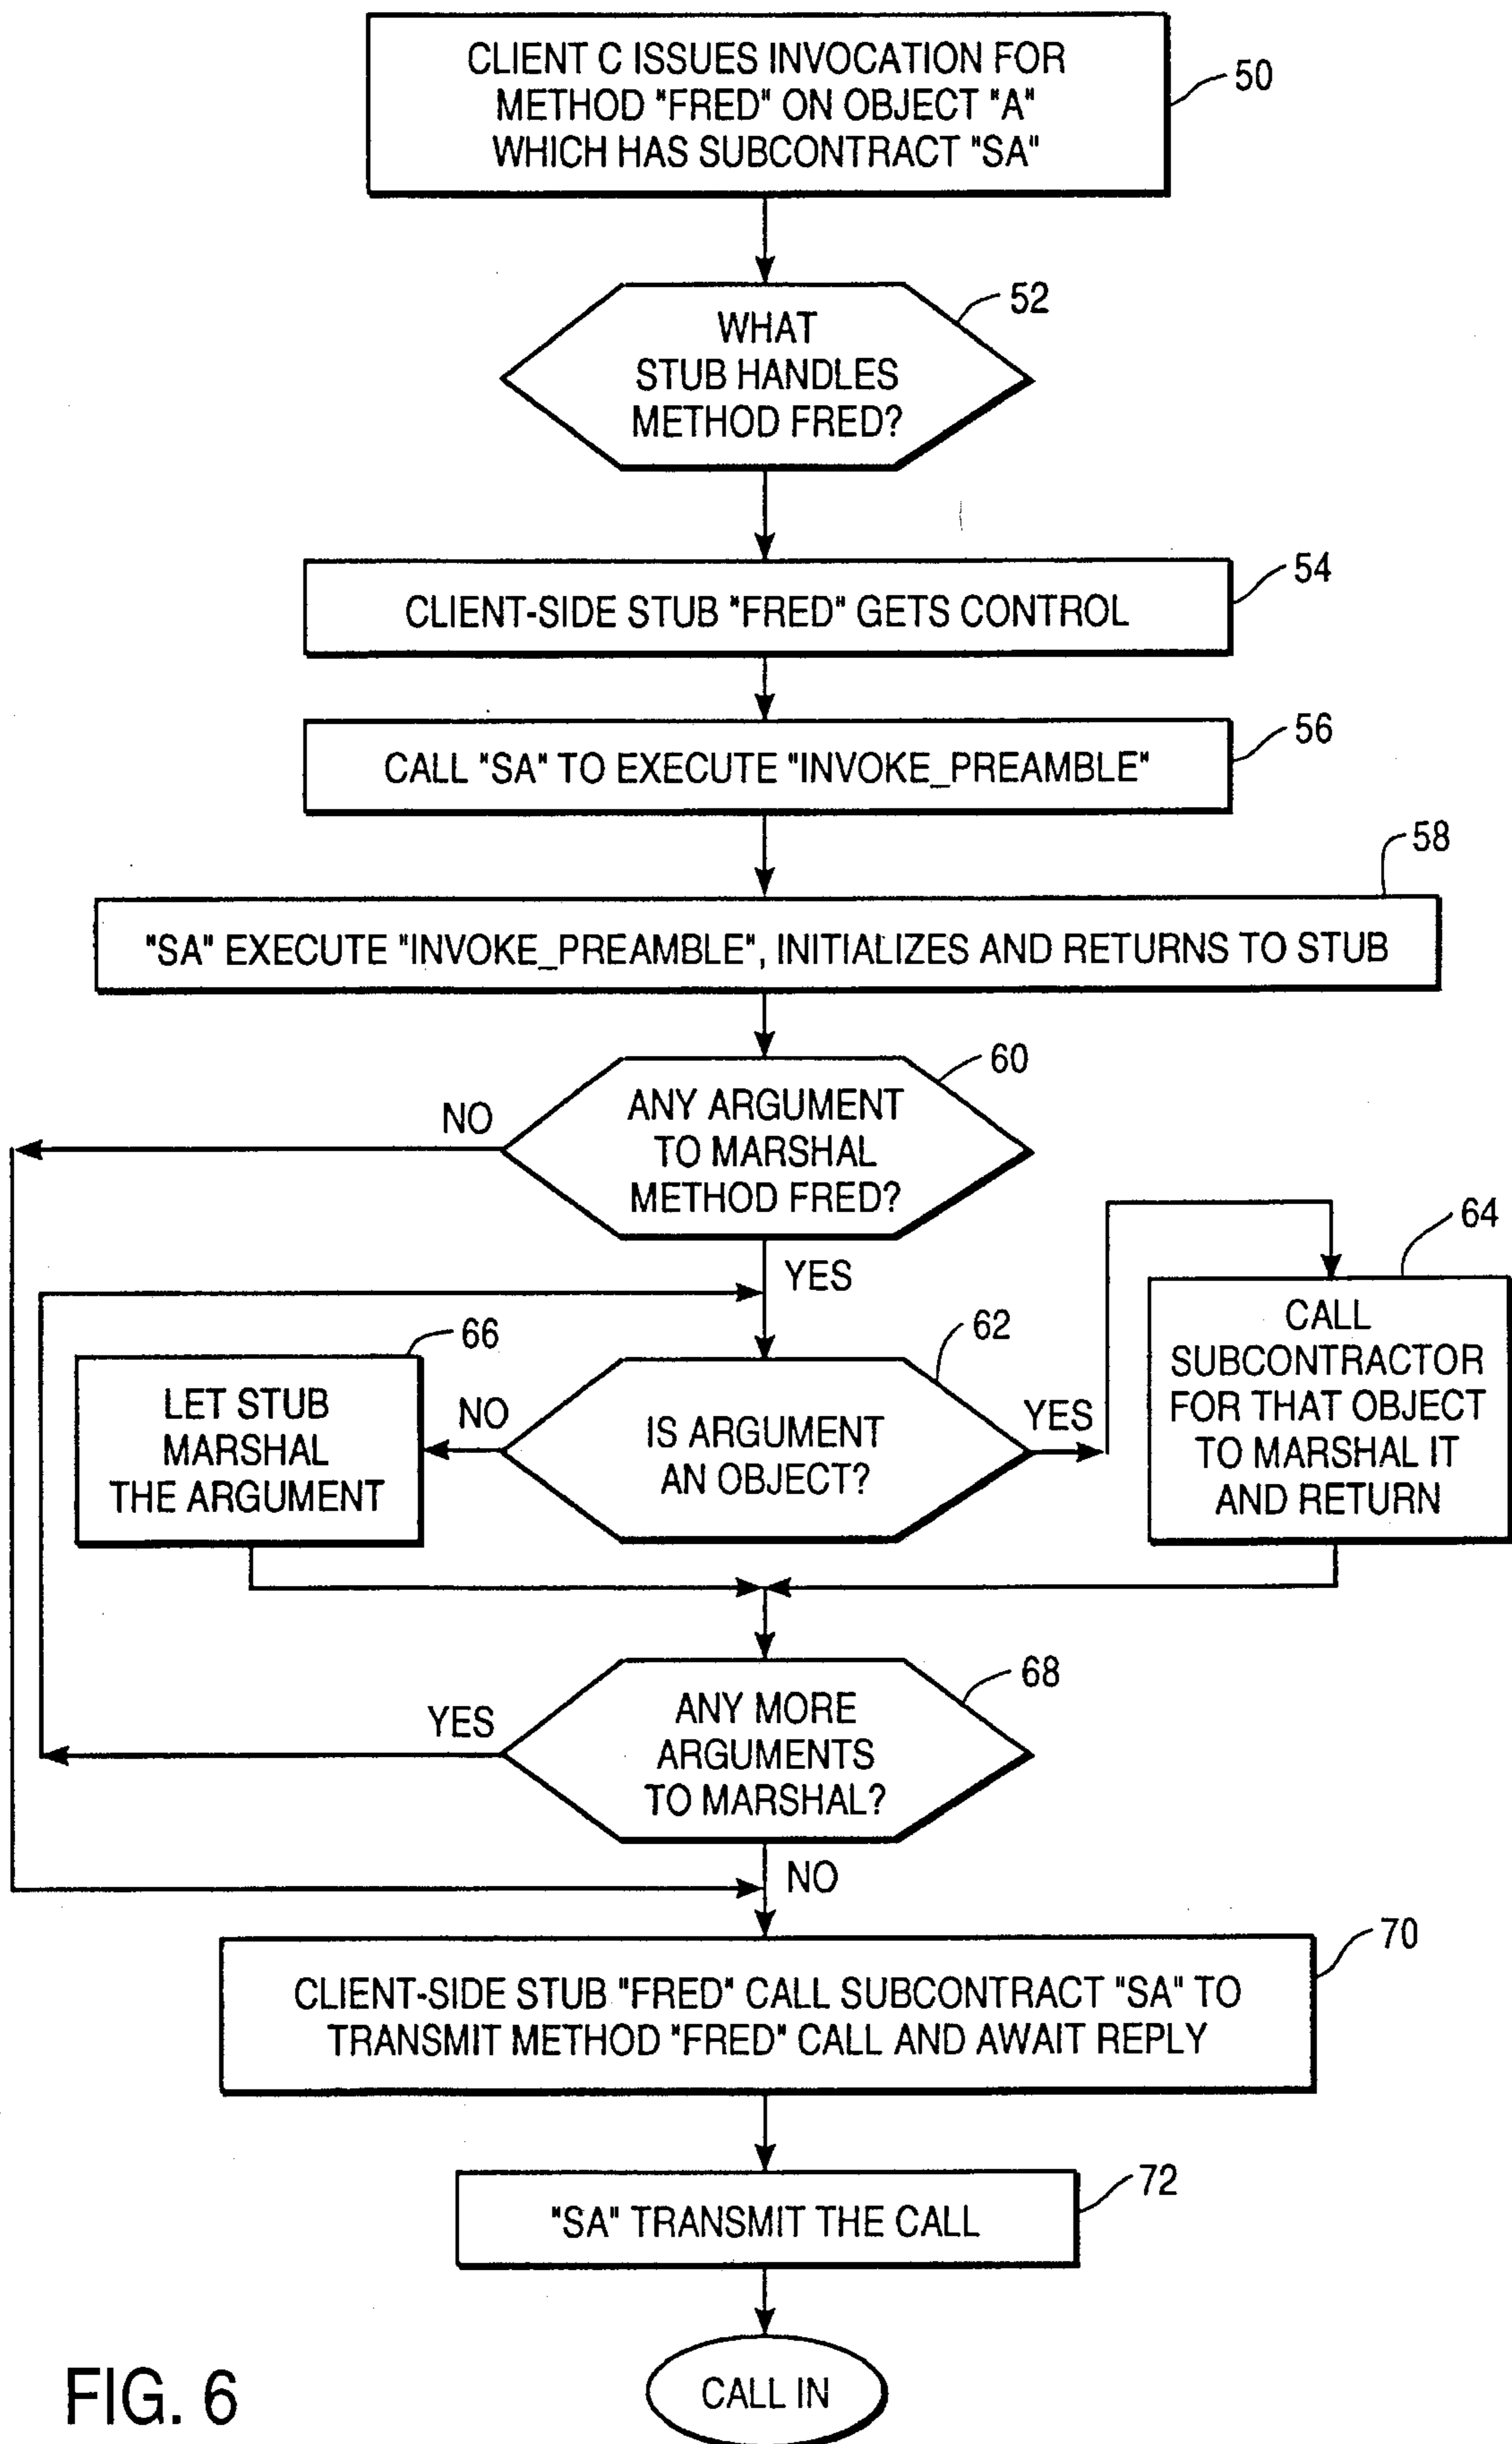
CLIENT C ISSUES INVOCATION FOR METHOD "FRED" ON OBJECT "A" WHICH HAS SUBCONTRACT "SA"

50

WHAT STUB HANDLES METHOD FRED?

52

CLIENT-SIDE STUB "FRED" GETS CONTROL

54

CALL "SA" TO EXECUTE "INVOKE_PREAMBLE"

56

58

"SA" EXECUTE "INVOKE_PREAMBLE", INITIALIZES AND RETURNS TO STUB

60

NO

ANY ARGUMENT TO MARSHAL METHOD FRED?

YES

64

CALL SUBCONTRACTOR FOR THAT OBJECT TO MARSHAL IT AND RETURN

66

LET STUB MARSHAL THE ARGUMENT

NO

62

IS ARGUMENT AN OBJECT?

YES

68

YES

ANY MORE ARGUMENTS TO MARSHAL?

NO

CLIENT-SIDE STUB "FRED" CALL SUBCONTRACT "SA" TO TRANSMIT METHOD "FRED" CALL AND AWAIT REPLY

70

"SA" TRANSMIT THE CALL

72

FIG. 6

CALL IN